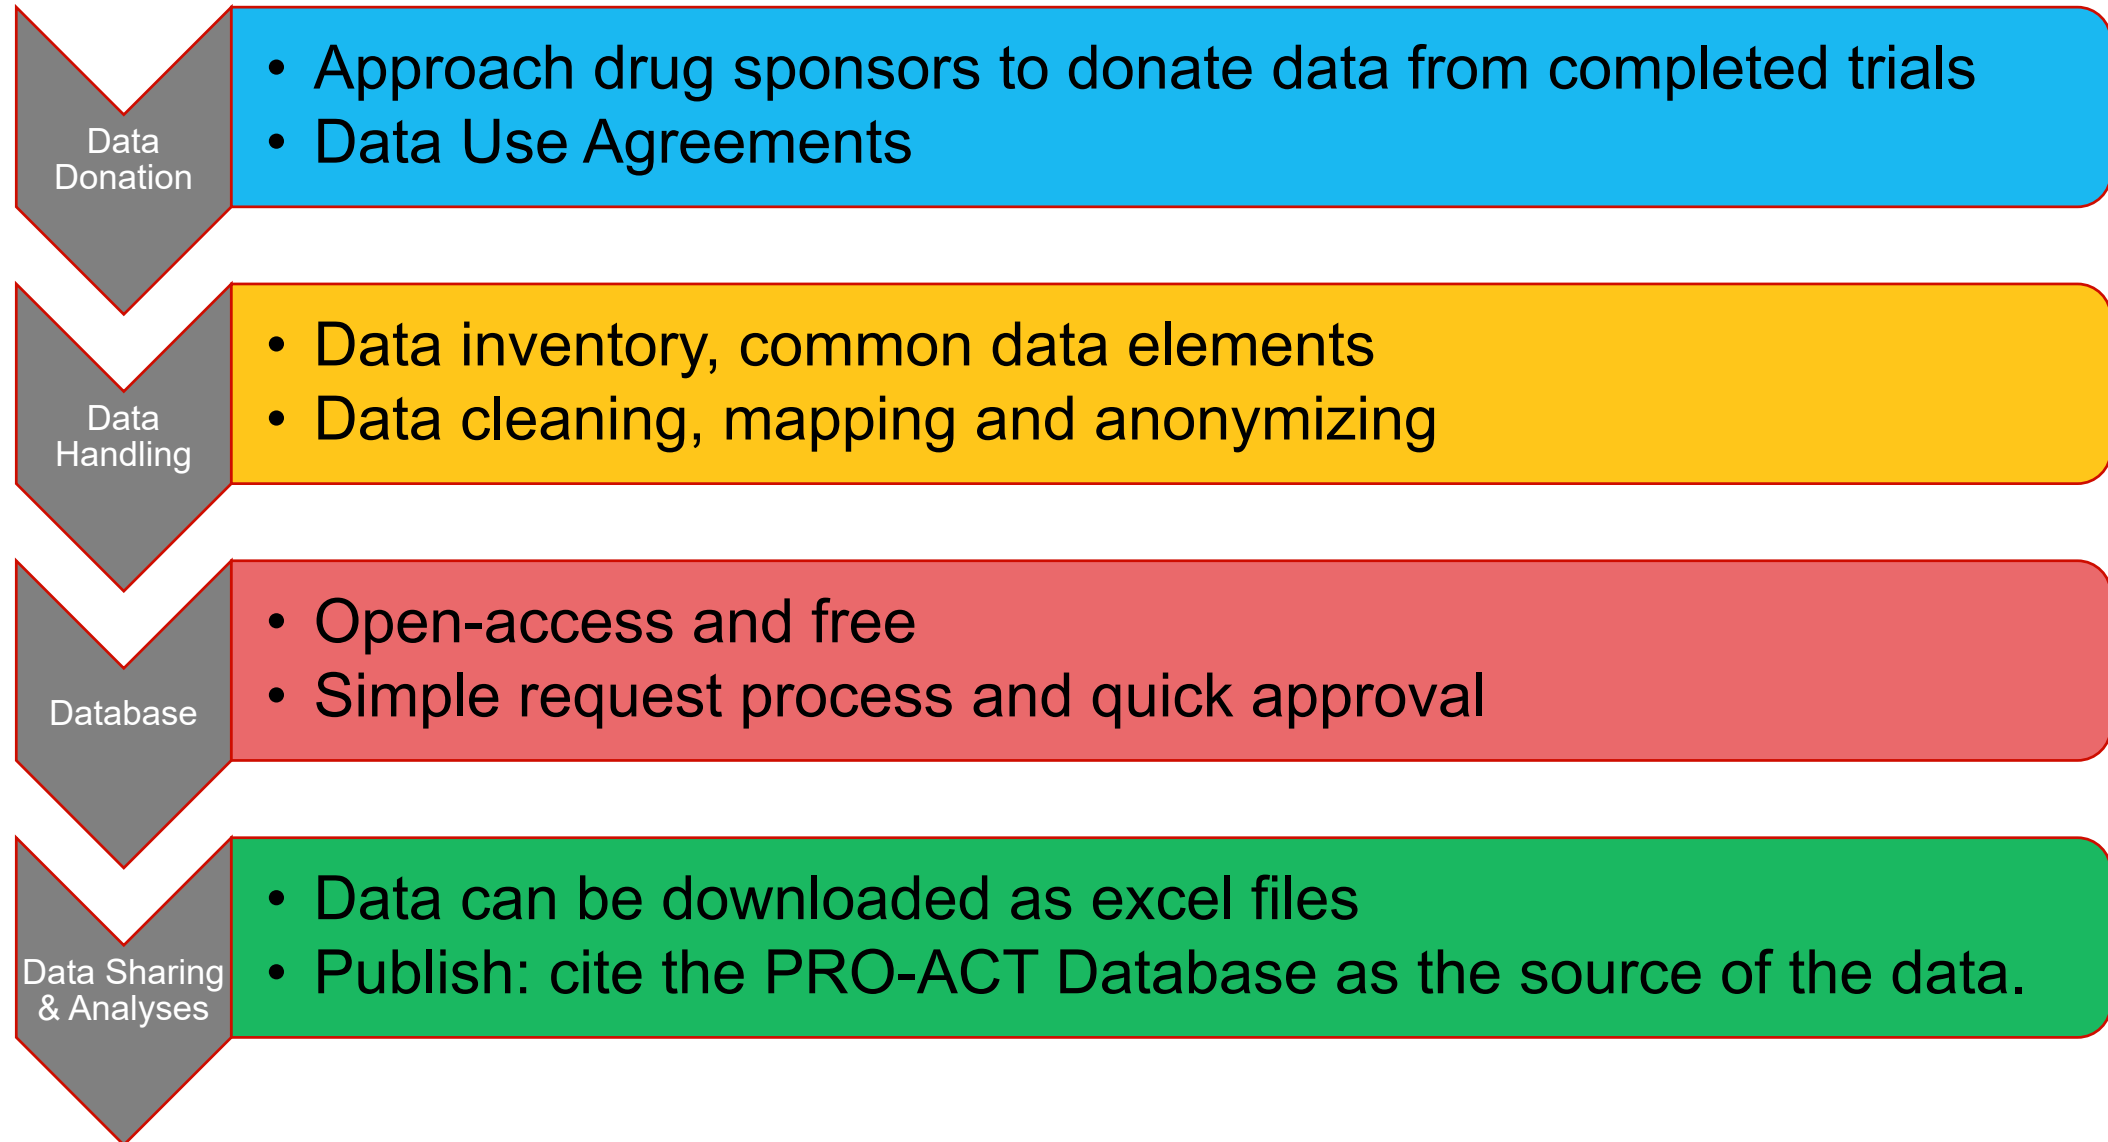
Data Donation

- Approach drug sponsors to donate data from completed trials
- Data Use Agreements

Data Handling

- Data inventory, common data elements
- Data cleaning, mapping and anonymizing

Database

- Open-access and free
- Simple request process and quick approval

Data Sharing & Analyses

- Data can be downloaded as excel files
- Publish: cite the PRO-ACT Database as the source of the data.